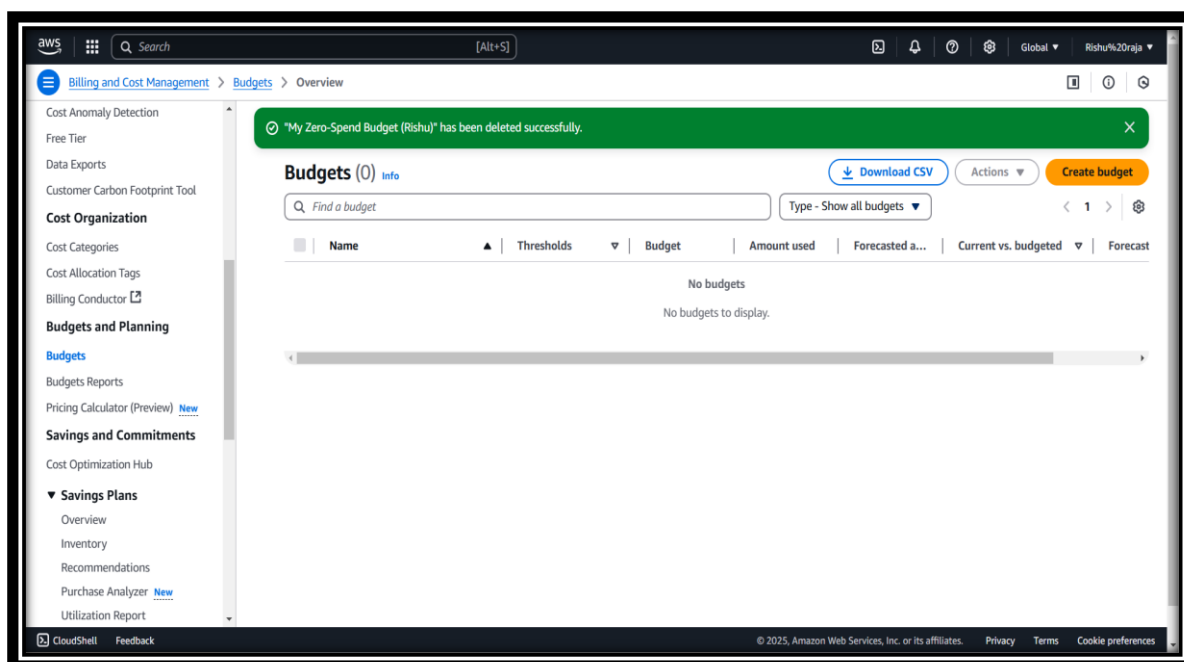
aws Search [Alt+S] Global ▼ Rishu%20raja ▼

Billing and Cost Management > Budgets > Overview

Cost Anomaly Detection
Free Tier
Data Exports
Customer Carbon Footprint Tool
Cost Organization
Cost Categories
Cost Allocation Tags
Billing Conductor
Budgets and Planning
Budgets
Budgets Reports
Pricing Calculator (Preview) New
Savings and Commitments
Cost Optimization Hub
▼ Savings Plans
Overview
Inventory
Recommendations
Purchase Analyzer New
Utilization Report

"My Zero-Spend Budget (Rishu)" has been deleted successfully.

Budgets (0) Info

Download CSV Actions ▼ Create budget

Find a budget

Type - Show all budgets ▼

< 1 >

| Name | Thresholds | Budget | Amount used | Forecasted a... | Current vs. budgeted | Forecast |
|---|---|---|---|---|---|---|

No budgets
No budgets to display.

CloudShell Feedback © 2025, Amazon Web Services, Inc. or its affiliates. Privacy Terms Cookie preferences